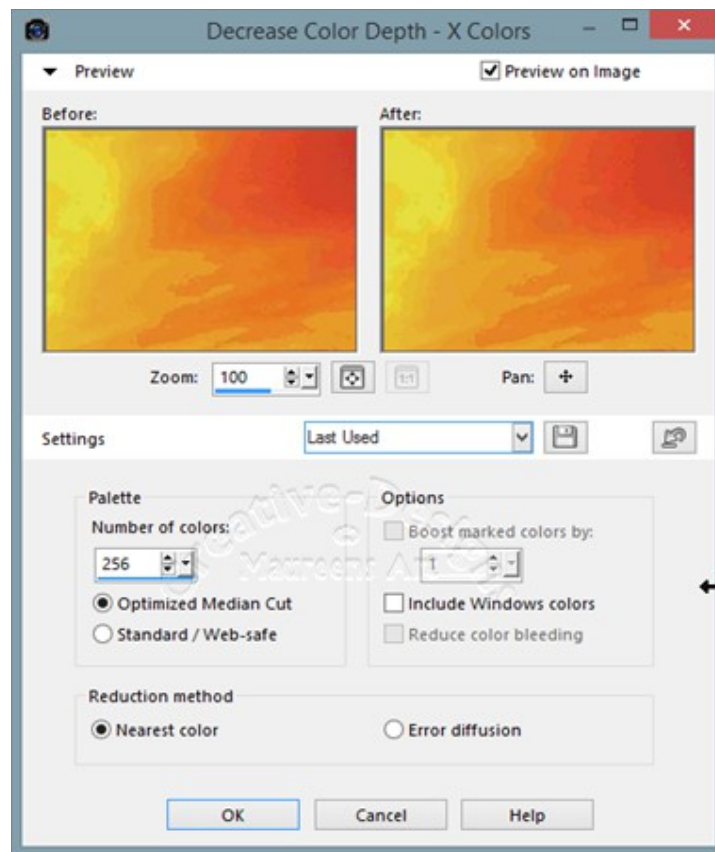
Decrease Color Depth - X Colors

Preview

Preview on Image

Before:

After:

Zoom: 100

Pan:

Settings

Last Used

Palette

Number of colors:

256

Optimized Median Cut

Standard / Web-safe

Options

Boost marked colors by:

1

Include Windows colors

Reduce color bleeding

Creative-Designs Maureens Art

Reduction method

Nearest color

Error diffusion

OK

Cancel

Help